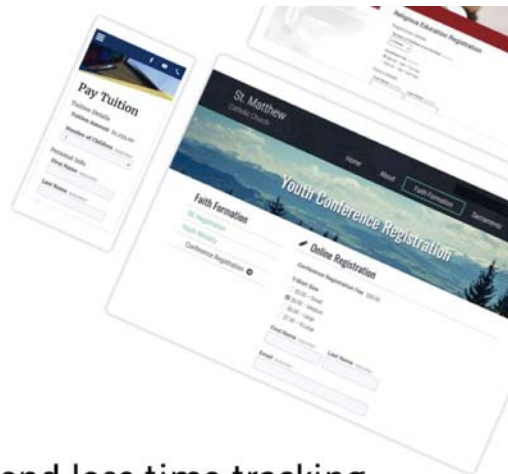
Religious Education Registration

Pay Tuition

Tuition Details

Tuition Amount

Number of Children

Personal Info

First Name

Last Name

St. Matthew

Catholic Church

Home

About

Faith Formation

Sacraments

Youth Conference Registration

Faith Formation

Online Registration

Conference Registration

First Name

Last Name

Email

end less time tracking